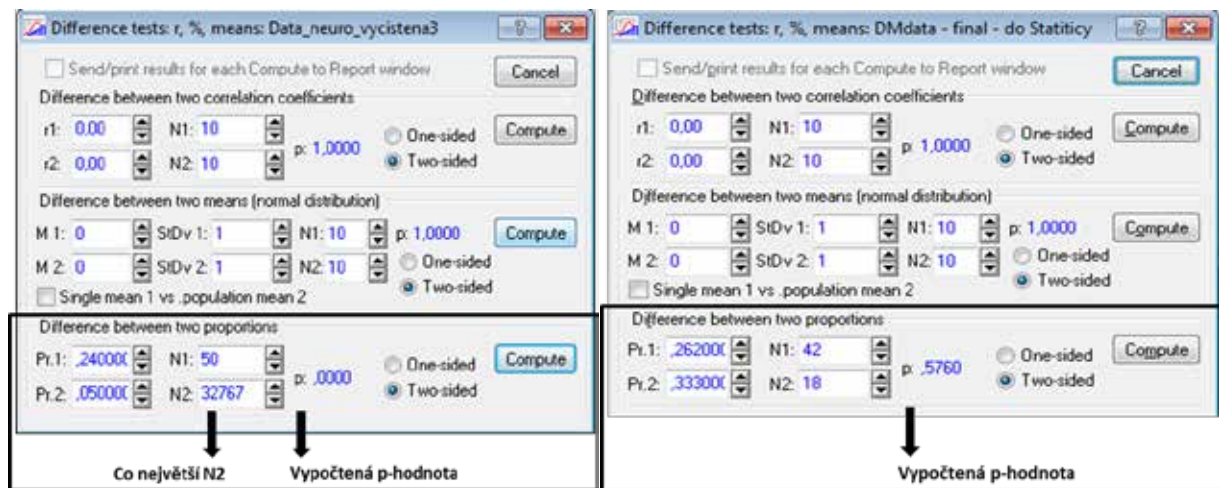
Difference tests: r, %, means: Data_neuro_vycistena3

Send/print results for each Compute to Report window

Cancel

Difference between two correlation coefficients

r1: 0,00 N1: 10

r2: 0,00 N2: 10

p: 1,0000

One-sided

Two-sided

Compute

Difference between two means (normal distribution)

M 1: 0 StDv 1: 1 N1: 10 p: 1,0000

M 2: 0 StDv 2: 1 N2: 10

One-sided

Two-sided

Compute

Single mean 1 vs .population mean 2

Difference between two proportions

Pr.1: ,24000( N1: 50

Pr.2: ,05000( N2: 32767

p: ,0000

One-sided

Two-sided

Compute

Co největší N2

Vypočtená p-hodnota

Difference tests: r, %, means: DMdata - final - do Statiticy

Send/print results for each Compute to Report window

Cancel

Difference between two correlation coefficients

r1: 0,00 N1: 10

r2: 0,00 N2: 10

p: 1,0000

One-sided

Two-sided

Compute

Difference between two means (normal distribution)

M 1: 0 StDv 1: 1 N1: 10 p: 1,0000

M 2: 0 StDv 2: 1 N2: 10

One-sided

Two-sided

Compute

Single mean 1 vs .population mean 2

Difference between two proportions

Pr.1: ,26200( N1: 42

Pr.2: ,33300( N2: 18

p: ,5760

One-sided

Two-sided

Compute

Vypočtená p-hodnota